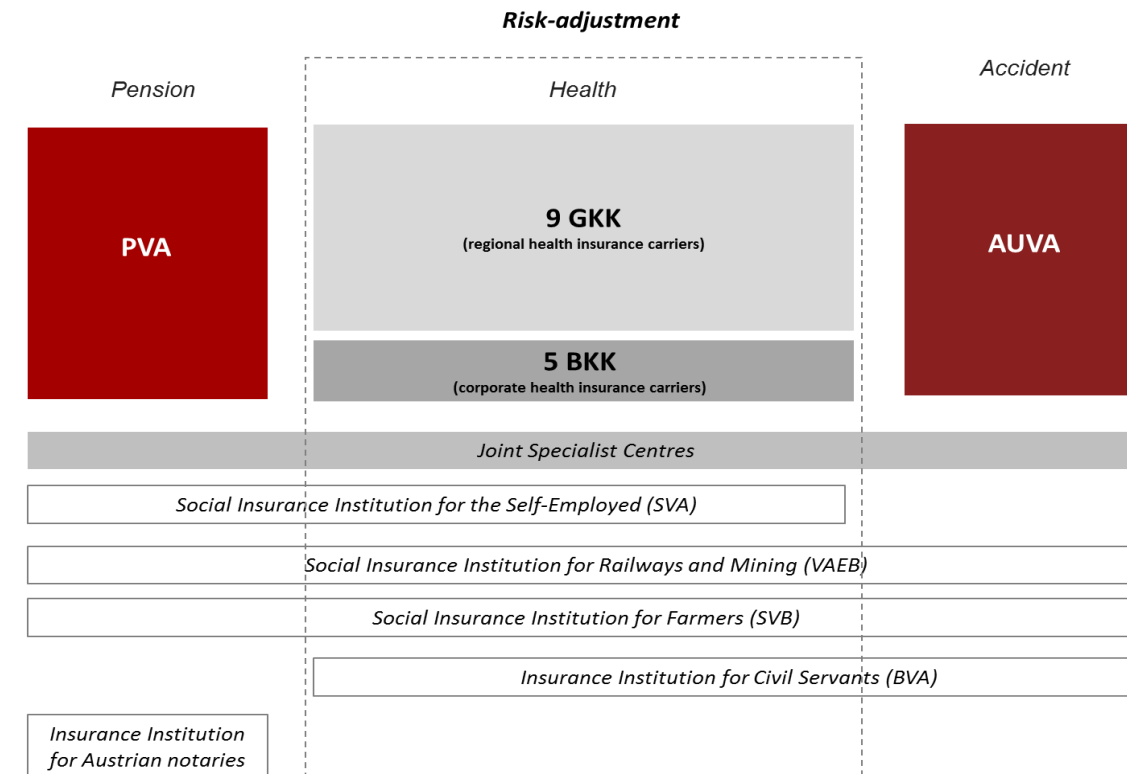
Risk-adjustment

Pension

Health

Accident

PVA

9 GKK
(regional health insurance carriers)

5 BKK
(corporate health insurance carriers)

AUVA

Joint Specialist Centres

Social Insurance Institution for the Self-Employed (SVA)

Social Insurance Institution for Railways and Mining (VAEB)

Social Insurance Institution for Farmers (SVB)

Insurance Institution for Civil Servants (BVA)

Insurance Institution for Austrian notaries